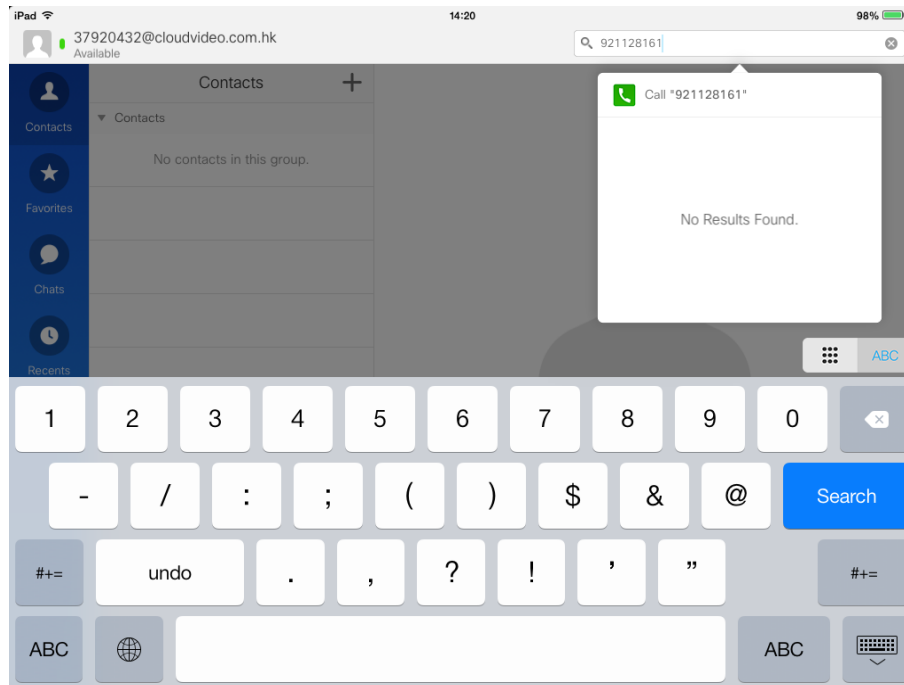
iPad
14:20
98%

37920432@cloudvideo.com.hk
Available

921128161

Contacts
Favorites
Chats
Recents

Contacts
Contacts
No contacts in this group.

Call "921128161"
No Results Found.

ABC

1 2 3 4 5 6 7 8 9 0
- / : ; ( ) $ & @ Search
#+= undo . , ? ! ' " #+=
ABC ABC